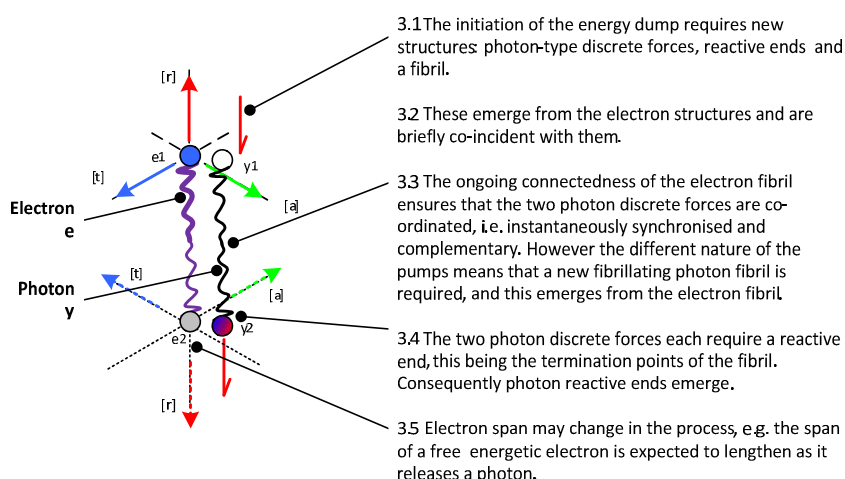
[r]

e1

γ1

[t]

[a]

Electron e

Photon γ

[t]

[a]

e2

γ2

[r]

3.1 The initiation of the energy dump requires new structures: photon-type discrete forces, reactive ends and a fibril.

3.2 These emerge from the electron structures and are briefly co-incident with them.

3.3 The ongoing connectedness of the electron fibril ensures that the two photon discrete forces are co-ordinated, i.e. instantaneously synchronised and complementary. However the different nature of the pumps means that a new fibrillating photon fibril is required, and this emerges from the electron fibril.

3.4 The two photon discrete forces each require a reactive end, this being the termination points of the fibril. Consequently photon reactive ends emerge.

3.5 Electron span may change in the process, e.g. the span of a free energetic electron is expected to lengthen as it releases a photon.